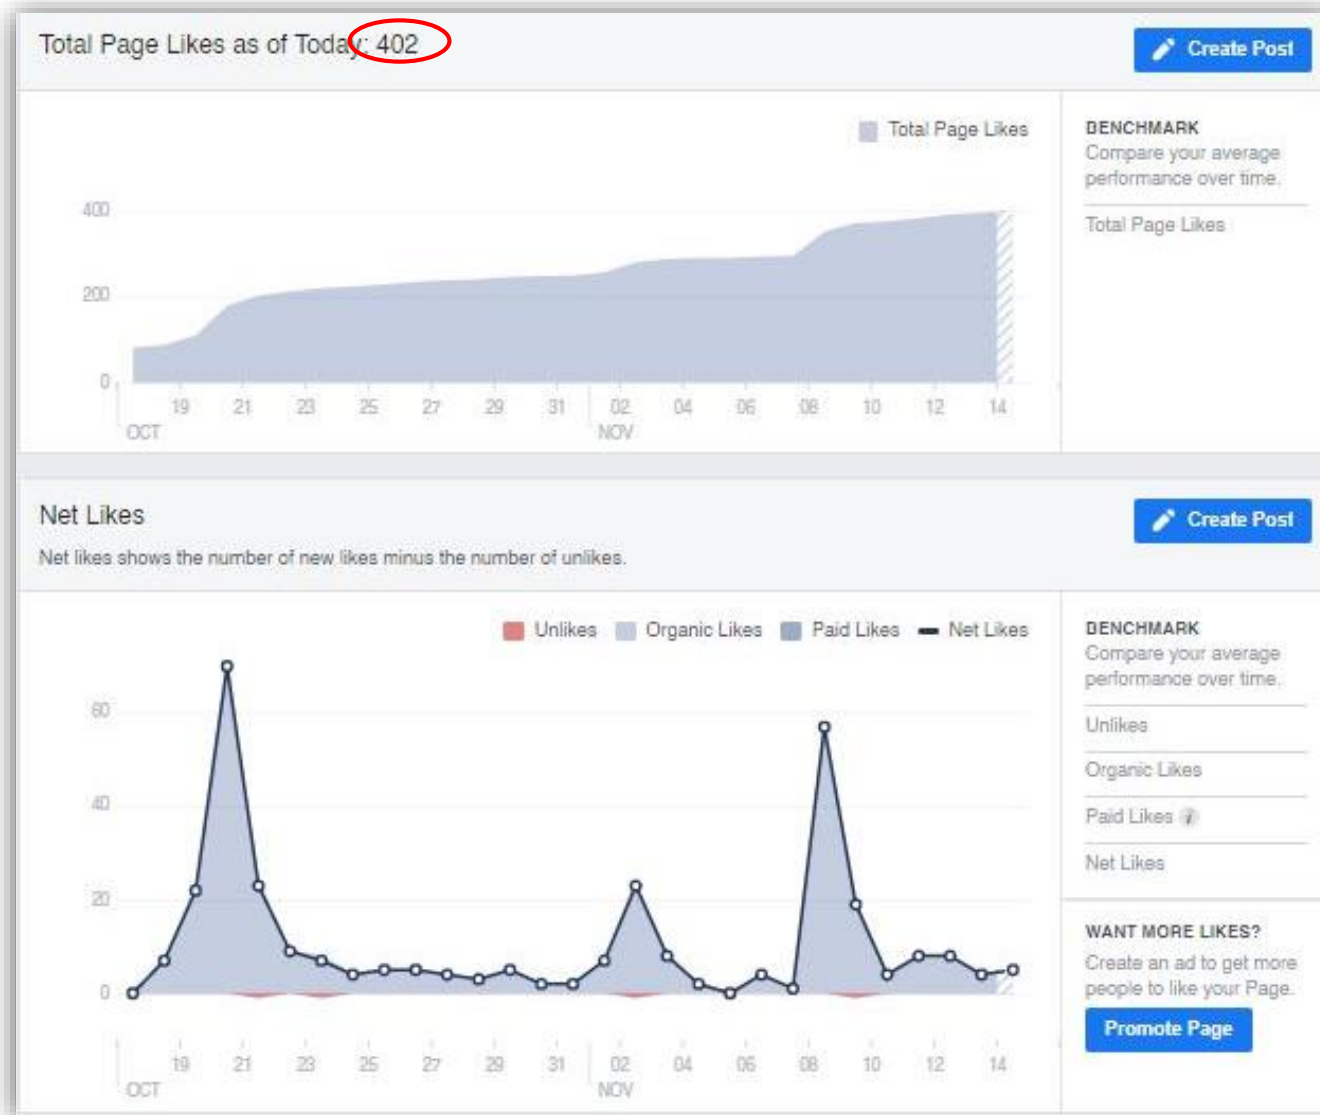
Total Page Likes as of Today: 402

Create Post

Total Page Likes

400
200
0

19 21 23 25 27 29 31 02 04 06 08 10 12 14
OCT NOV

BENCHMARK
Compare your average performance over time.

Total Page Likes

Net Likes

Net likes shows the number of new likes minus the number of unlikes.

Create Post

Unlikes Organic Likes Paid Likes Net Likes

60
40
20
0

19 21 23 25 27 29 31 02 04 06 08 10 12 14
OCT NOV

BENCHMARK
Compare your average performance over time.

Unlikes

Organic Likes

Paid Likes

Net Likes

WANT MORE LIKES?
Create an ad to get more people to like your Page.

Promote Page